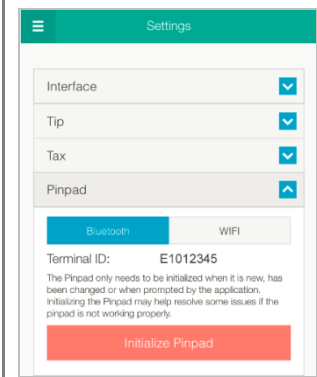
Settings

Interface

Tip

Tax

Pinpad

Bluetooth

WIFI

Terminal ID: E1012345

The Pinpad only needs to be initialized when it is new, has been changed or when prompted by the application. Initializing the Pinpad may help resolve some issues if the pinpad is not working properly.

Initialize Pinpad